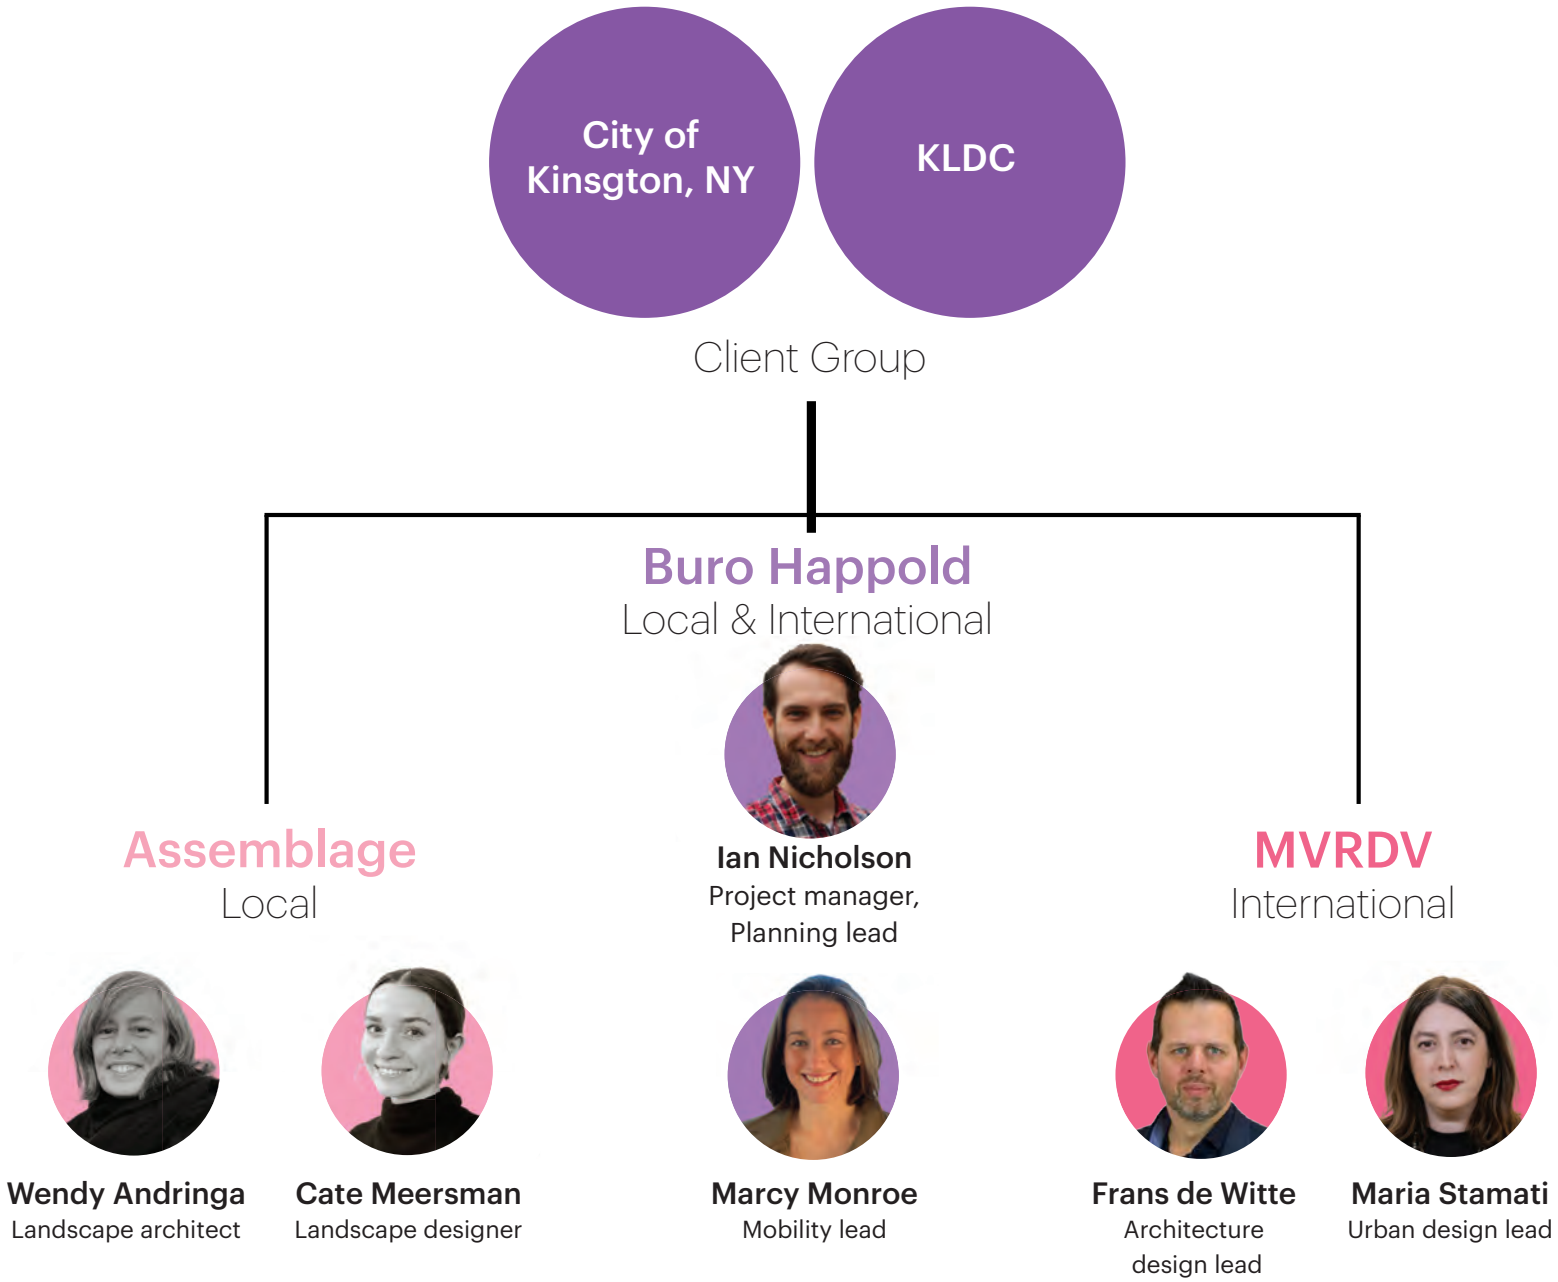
City of Kinsgton, NY

KLDC

Client Group

Buro Happold
Local & International

Assemblage
Local

Ian Nicholson
Project manager, Planning lead

MVRDV
International

Wendy Andringa
Landscape architect

Cate Meersman
Landscape designer

Marcy Monroe
Mobility lead

Frans de Witte
Architecture design lead

Maria Stamati
Urban design lead